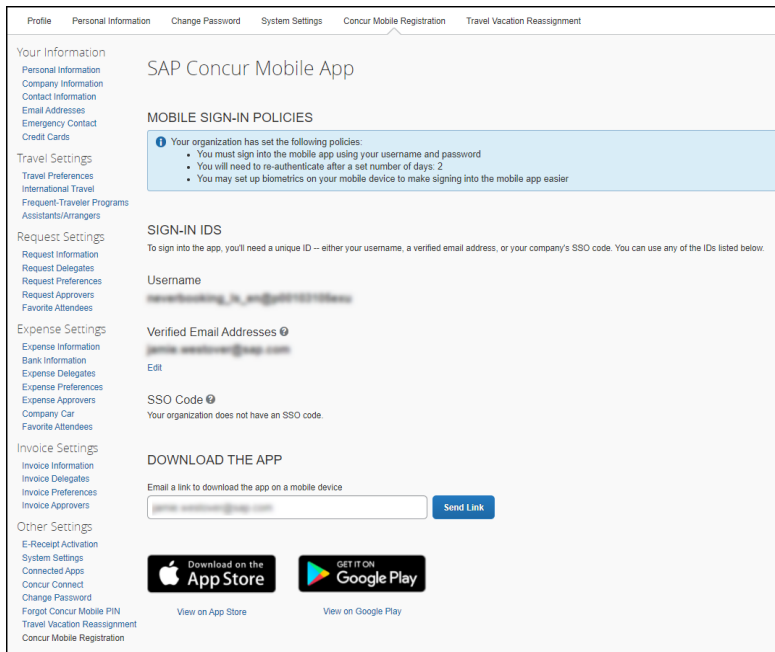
Profile Personal Information Change Password System Settings Concur Mobile Registration Travel Vacation Reassignment

Your Information
Personal Information
Company Information
Contact Information
Email Addresses
Emergency Contact
Credit Cards

Travel Settings
Travel Preferences
International Travel
Frequent-Traveler Programs
Assistants/Arrangers

Request Settings
Request Information
Request Delegates
Request Preferences
Request Approvers
Favorite Attendees

Expense Settings
Expense Information
Bank Information
Expense Delegates
Expense Preferences
Expense Approvers
Company Car
Favorite Attendees

Invoice Settings
Invoice Information
Invoice Delegates
Invoice Preferences
Invoice Approvers

Other Settings
E-Receipt Activation
System Settings
Connected Apps
Concur Connect
Change Password
Forgot Concur Mobile PIN
Travel Vacation Reassignment
Concur Mobile Registration

SAP Concur Mobile App

MOBILE SIGN-IN POLICIES

Your organization has set the following policies:
- You must sign into the mobile app using your username and password
- You will need to re-authenticate after a set number of days: 2
- You may set up biometrics on your mobile device to make signing into the mobile app easier

SIGN-IN IDS
To sign into the app, you'll need a unique ID -- either your username, a verified email address, or your company's SSO code. You can use any of the IDs listed below.

Username
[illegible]

Verified Email Addresses
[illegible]
Edit

SSO Code
Your organization does not have an SSO code.

DOWNLOAD THE APP
Email a link to download the app on a mobile device
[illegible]
Send Link

Download on the App Store
GET IT ON Google Play
View on App Store
View on Google Play